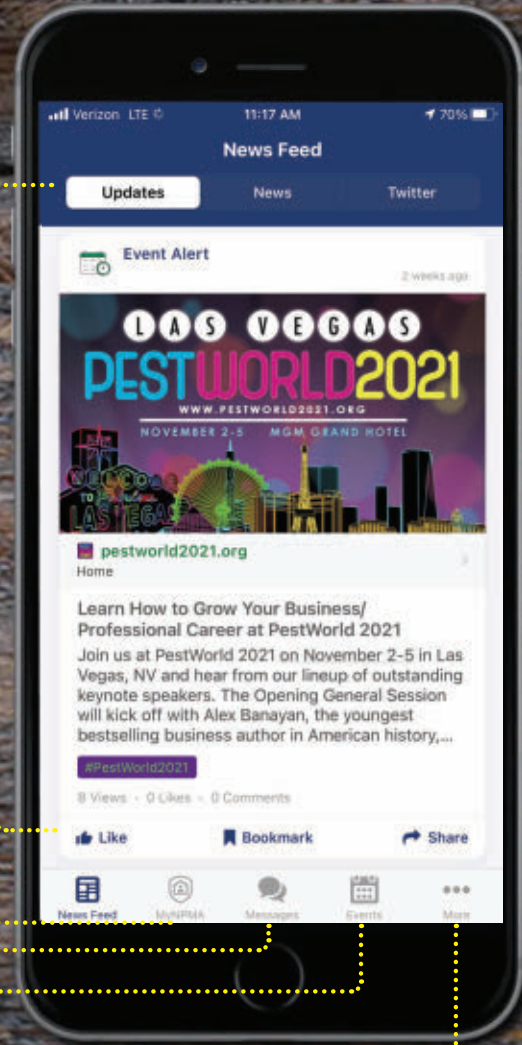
Verizon LTE 11:17 AM 70%

News Feed

Updates News Twitter

Event Alert

2 weeks ago

LAS VEGAS
PESTWORLD2021
WWW.PESTWORLD2021.ORG
NOVEMBER 2-5 MGM GRAND HOTEL

WELCOME TO LAS VEGAS

pestworld2021.org
Home

Learn How to Grow Your Business/ Professional Career at PestWorld 2021

Join us at PestWorld 2021 on November 2-5 in Las Vegas, NV and hear from our lineup of outstanding keynote speakers. The Opening General Session will kick off with Alex Banayan, the youngest bestselling business author in American history,...

#PestWorld2021

8 Views · 0 Likes · 0 Comments

Like Bookmark Share

News Feed MyNPMA Messages Events More